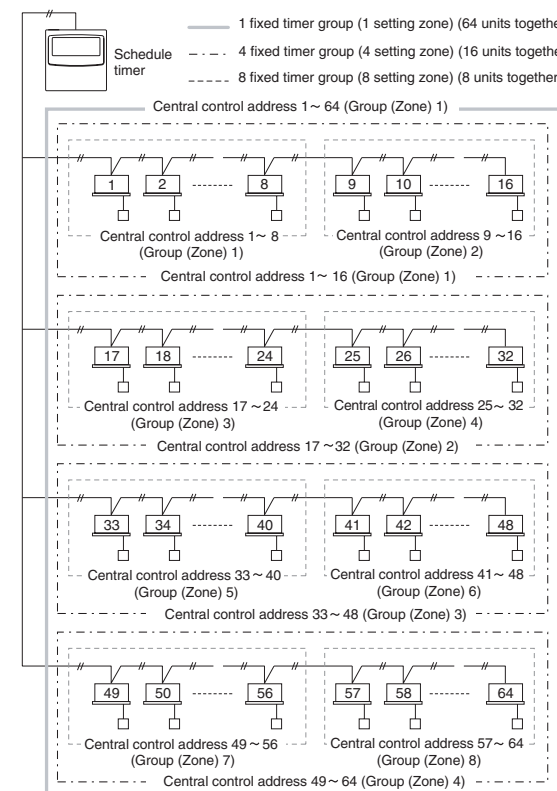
Schedule timer

1 fixed timer group (1 setting zone) (64 units togethe

4 fixed timer group (4 setting zone) (16 units togethe

8 fixed timer group (8 setting zone) (8 units together

Central control address 1 ~ 64 (Group (Zone) 1)

1 2 8 9 10 16

Central control address 1 ~ 8 (Group (Zone) 1)

Central control address 9 ~ 16 (Group (Zone) 2)

Central control address 1 ~ 16 (Group (Zone) 1)

17 18 24 25 26 32

Central control address 17 ~ 24 (Group (Zone) 3)

Central control address 25 ~ 32 (Group (Zone) 4)

Central control address 17 ~ 32 (Group (Zone) 2)

33 34 40 41 42 48

Central control address 33 ~ 40 (Group (Zone) 5)

Central control address 41 ~ 48 (Group (Zone) 6)

Central control address 33 ~ 48 (Group (Zone) 3)

49 50 56 57 58 64

Central control address 49 ~ 56 (Group (Zone) 7)

Central control address 57 ~ 64 (Group (Zone) 8)

Central control address 49 ~ 64 (Group (Zone) 4)